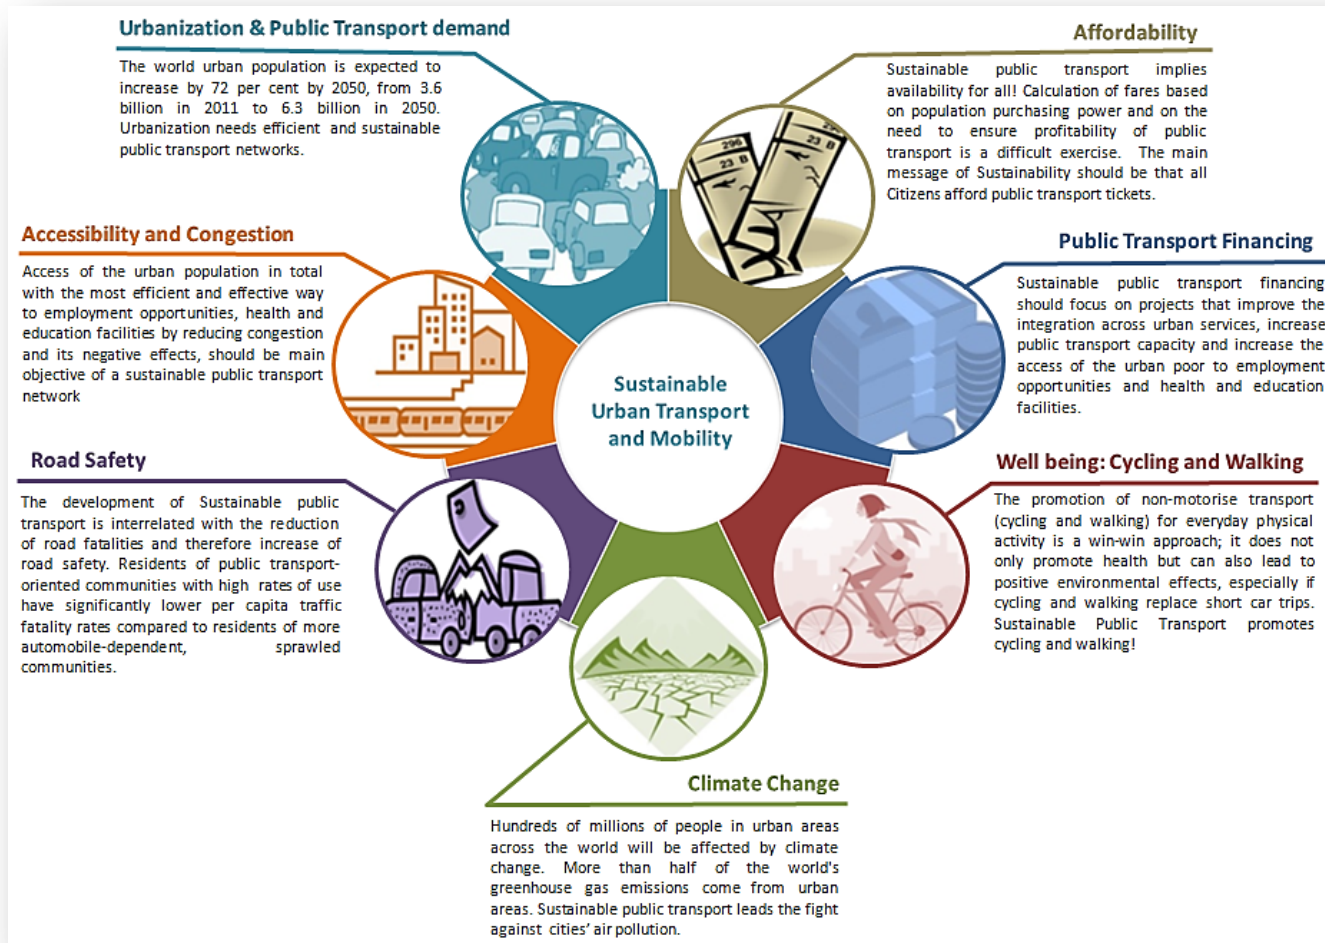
Urbanization & Public Transport demand

The world urban population is expected to increase by 72 per cent by 2050, from 3.6 billion in 2011 to 6.3 billion in 2050. Urbanization needs efficient and sustainable public transport networks.

Affordability

Sustainable public transport implies availability for all! Calculation of fares based on population purchasing power and on the need to ensure profitability of public transport is a difficult exercise. The main message of Sustainability should be that all Citizens afford public transport tickets.

Accessibility and Congestion

Access of the urban population in total with the most efficient and effective way to employment opportunities, health and education facilities by reducing congestion and its negative effects, should be main objective of a sustainable public transport network

Public Transport Financing

Sustainable public transport financing should focus on projects that improve the integration across urban services, increase public transport capacity and increase the access of the urban poor to employment opportunities and health and education facilities.

Sustainable Urban Transport and Mobility

Road Safety

The development of Sustainable public transport is interrelated with the reduction of road fatalities and therefore increase of road safety. Residents of public transport-oriented communities with high rates of use have significantly lower per capita traffic fatality rates compared to residents of more automobile-dependent, sprawled communities.

Well being: Cycling and Walking

The promotion of non-motorise transport (cycling and walking) for everyday physical activity is a win-win approach; it does not only promote health but can also lead to positive environmental effects, especially if cycling and walking replace short car trips. Sustainable Public Transport promotes cycling and walking!

Climate Change

Hundreds of millions of people in urban areas across the world will be affected by climate change. More than half of the world's greenhouse gas emissions come from urban areas. Sustainable public transport leads the fight against cities' air pollution.